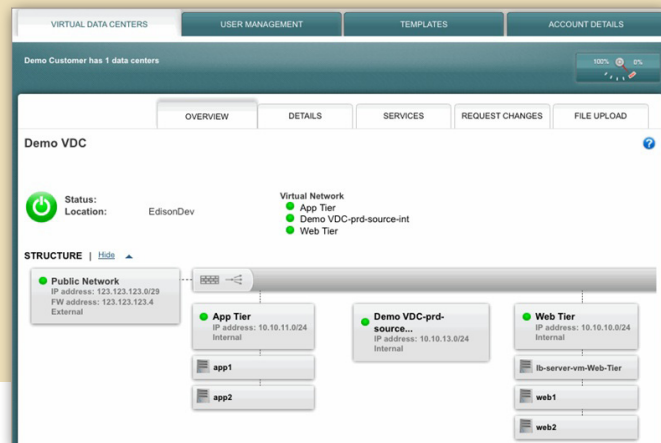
VIRTUAL DATA CENTERS
USER MANAGEMENT
TEMPLATES
ACCOUNT DETAILS

Demo Customer has 1 data centers

100% 0%

OVERVIEW
DETAILS
SERVICES
REQUEST CHANGES
FILE UPLOAD

Demo VDC

?

Status:
Location: EdisonDev

Virtual Network
App Tier
Demo VDC-prd-source-int
Web Tier

STRUCTURE | Hide

Public Network
IP address: 123.123.123.0/29
FW address: 123.123.123.4
External

App Tier
IP address: 10.10.11.0/24
Internal

Demo VDC-prd-source...
IP address: 10.10.13.0/24
Internal

Web Tier
IP address: 10.10.10.0/24
Internal

app1
app2

lb-server-vm-Web-Tier
web1
web2